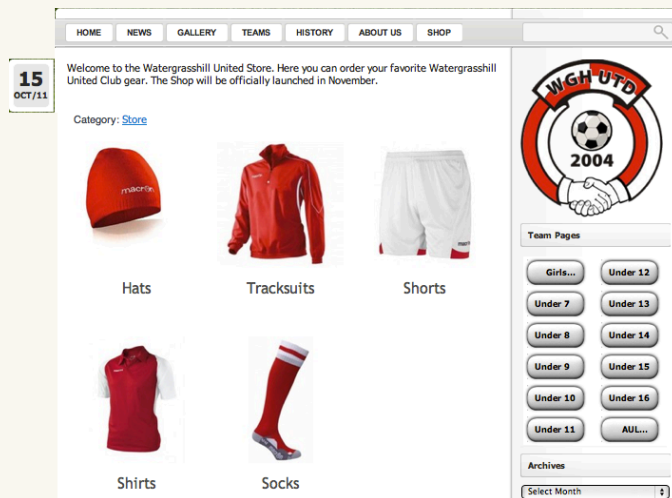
HOME NEWS GALLERY TEAMS HISTORY ABOUT US SHOP

15
OCT/11

Welcome to the Watergrasshill United Store. Here you can order your favorite Watergrasshill United Club gear. The Shop will be officially launched in November.

Category: Store

macron

Hats

Tracksuits

Shorts

Shirts

Socks

WGH UTD
2004

Team Pages

Girls...
Under 12
Under 7
Under 13
Under 8
Under 14
Under 9
Under 15
Under 10
Under 16
Under 11
AUL...

Archives

Select Month